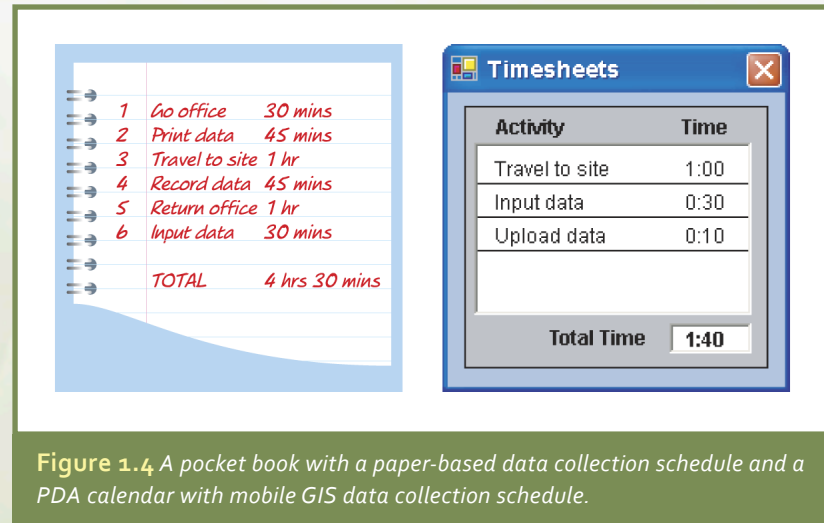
| | | |
|---|---|---|
| 1 | Go office | 30 mins |
| 2 | Print data | 45 mins |
| 3 | Travel to site | 1 hr |
| 4 | Record data | 45 mins |
| 5 | Return office | 1 hr |
| 6 | Input data | 30 mins |
| | TOTAL | 4 hrs 30 mins |

Timesheets

| Activity | Time |
|---|---|
| Travel to site | 1:00 |
| Input data | 0:30 |
| Upload data | 0:10 |

Total Time 1:40

**Figure 1.4** *A pocket book with a paper-based data collection schedule and a PDA calendar with mobile GIS data collection schedule.*